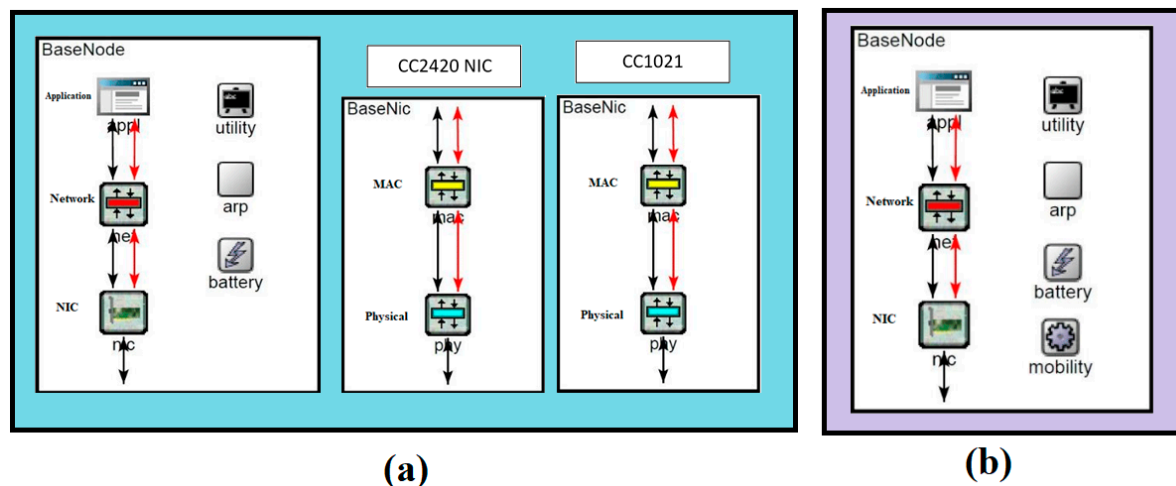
BaseNode

Application
appl
utility

Network
net
arp

battery

NIC
nic

CC2420 NIC

BaseNic

MAC
mac

Physical
phy

CC1021

BaseNic

MAC
mac

Physical
phy

(a)

BaseNode

Application
appl
utility

Network
net
arp

battery

NIC
nic
mobility

(b)